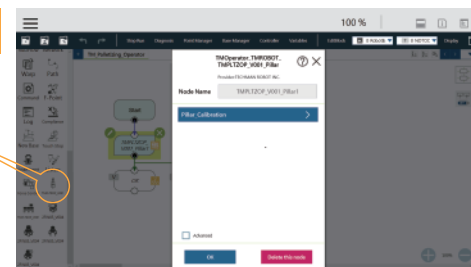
100 %

Display Diagnosis Point Manager Base Manager Controller Variables

TM Palletizing Operator

Wait Path

Start

TMPLTZOP_V001_Pillar1

TMOperator_TMROBOT_TMPLTZOP_V001_Pillar

Provider:TECHMAN ROBOT INC.

Node Name TMPLTZOP_V001_Pillar1

Pillar Calibration

Advanced

OK

Delete this node